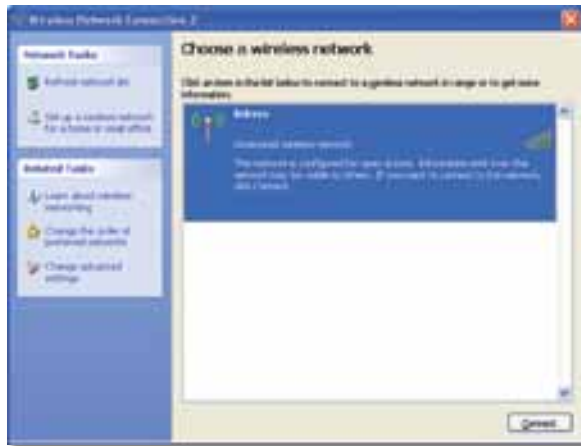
Wireless Network Connection 2

Network Tasks

Refresh network list

Set up a wireless network for a home or small office

Related Tasks

Learn about wireless networking

Change the order of preferred networks

Change advanced settings

Choose a wireless network

Click an item in the list below to connect to a wireless network in range or to get more information.

Belkin

Unsecured wireless network

This network is configured for open access. Information sent over this network may be visible to others. If you want to connect to this network, click Connect.

Connect